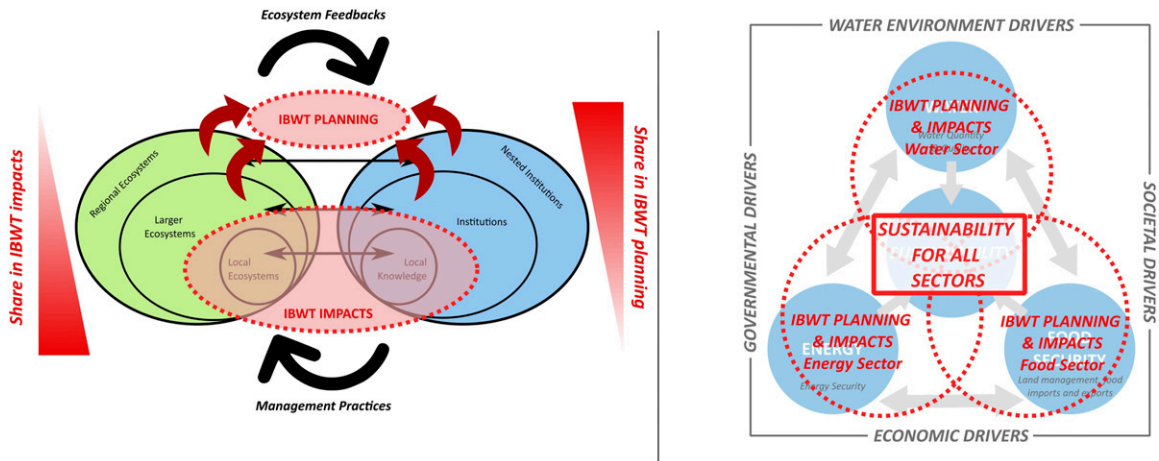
Ecosystem Feedbacks

IBWT PLANNING

Share in IBWT impacts

Regional Ecosystems

Larger Ecosystems

Local Ecosystems

Nested Institutions

Institutions

Local Knowledge

IBWT IMPACTS

Share in IBWT planning

Management Practices

WATER ENVIRONMENT DRIVERS

GOVERNMENTAL DRIVERS

SOCIETAL DRIVERS

IBWT PLANNING & IMPACTS Water Sector

Water Quantity

SUSTAINABILITY FOR ALL SECTORS

IBWT PLANNING & IMPACTS Energy Sector

ENERGY

Energy Security

IBWT PLANNING & IMPACTS Food Sector

FOOD SECURITY

Land management, food imports and exports

ECONOMIC DRIVERS